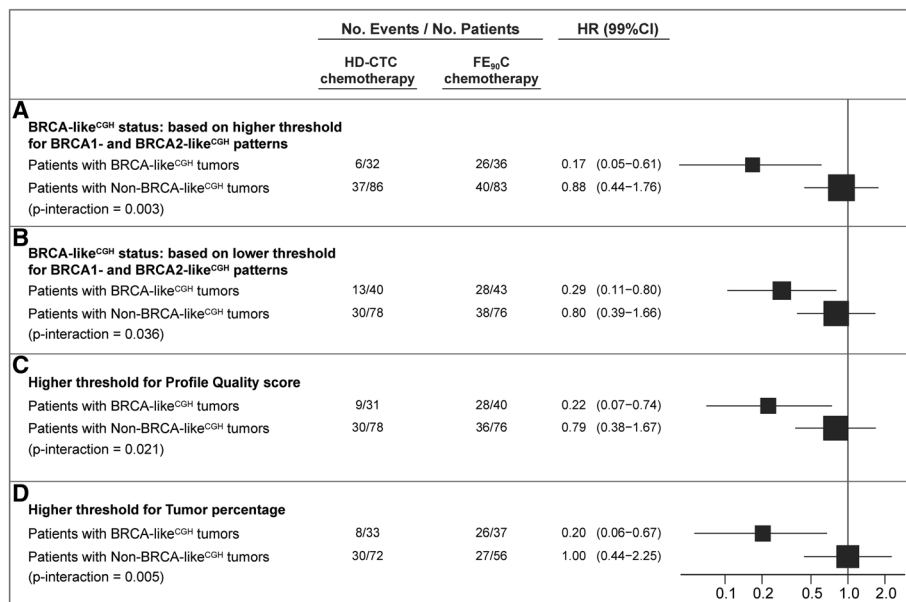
| | No. Events / No. Patients | | HR (99%CI) |
|---|---|---|---|
| | HD-CTC chemotherapy | FE$_{90}$C chemotherapy | |
| **A** **BRCA-like$^{CGH}$ status: based on higher threshold for BRCA1- and BRCA2-like$^{CGH}$ patterns** | | | |
| Patients with BRCA-like$^{CGH}$ tumors | 6/32 | 26/36 | 0.17 (0.05−0.61) |
| Patients with Non-BRCA-like$^{CGH}$ tumors | 37/86 | 40/83 | 0.88 (0.44−1.76) |
| (p-interaction = 0.003) | | | |
| **B** **BRCA-like$^{CGH}$ status: based on lower threshold for BRCA1- and BRCA2-like$^{CGH}$ patterns** | | | |
| Patients with BRCA-like$^{CGH}$ tumors | 13/40 | 28/43 | 0.29 (0.11−0.80) |
| Patients with Non-BRCA-like$^{CGH}$ tumors | 30/78 | 38/76 | 0.80 (0.39−1.66) |
| (p-interaction = 0.036) | | | |
| **C** **Higher threshold for Profile Quality score** | | | |
| Patients with BRCA-like$^{CGH}$ tumors | 9/31 | 28/40 | 0.22 (0.07−0.74) |
| Patients with Non-BRCA-like$^{CGH}$ tumors | 30/78 | 36/76 | 0.79 (0.38−1.67) |
| (p-interaction = 0.021) | | | |
| **D** **Higher threshold for Tumor percentage** | | | |
| Patients with BRCA-like$^{CGH}$ tumors | 8/33 | 26/37 | 0.20 (0.06−0.67) |
| Patients with Non-BRCA-like$^{CGH}$ tumors | 30/72 | 27/56 | 1.00 (0.44−2.25) |
| (p-interaction = 0.005) | | | |

0.1 0.2 0.5 1.0 2.0